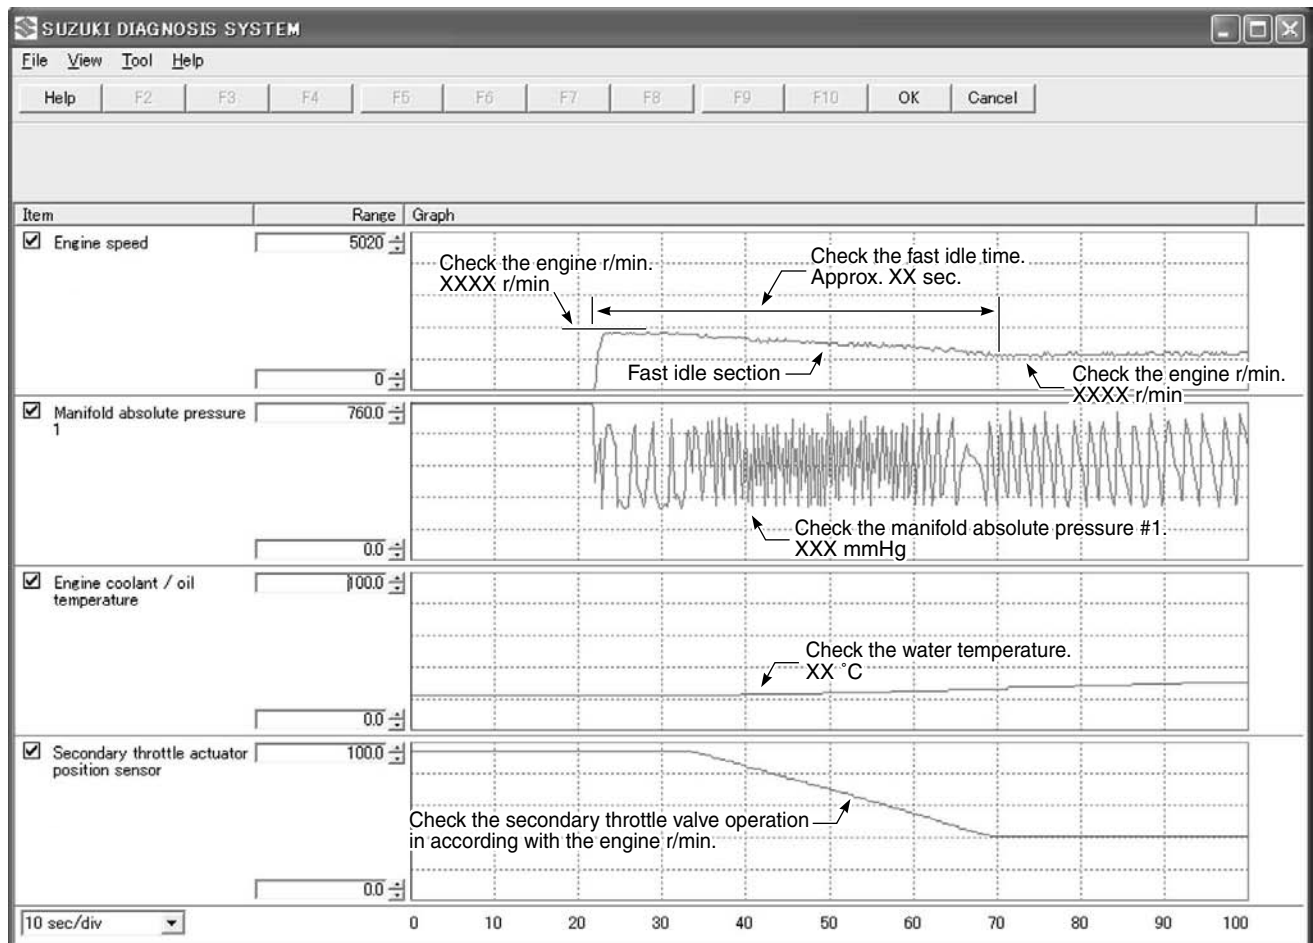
SUZUKI DIAGNOSIS SYSTEM

File View Tool Help

Help F2 F3 F4 F5 F6 F7 F8 F9 F10 OK Cancel

Item Range Graph

Engine speed 5020 0

Check the engine r/min. XXXX r/min

Check the fast idle time. Approx. XX sec.

Fast idle section

Check the engine r/min. XXXX r/min

Manifold absolute pressure 1 760.0 0.0

Check the manifold absolute pressure #1. XXX mmHg

Engine coolant / oil temperature 100.0 0.0

Check the water temperature. XX ˚C

Secondary throttle actuator position sensor 100.0 0.0

Check the secondary throttle valve operation in according with the engine r/min.

10 sec/div

0 10 20 30 40 50 60 70 80 90 100